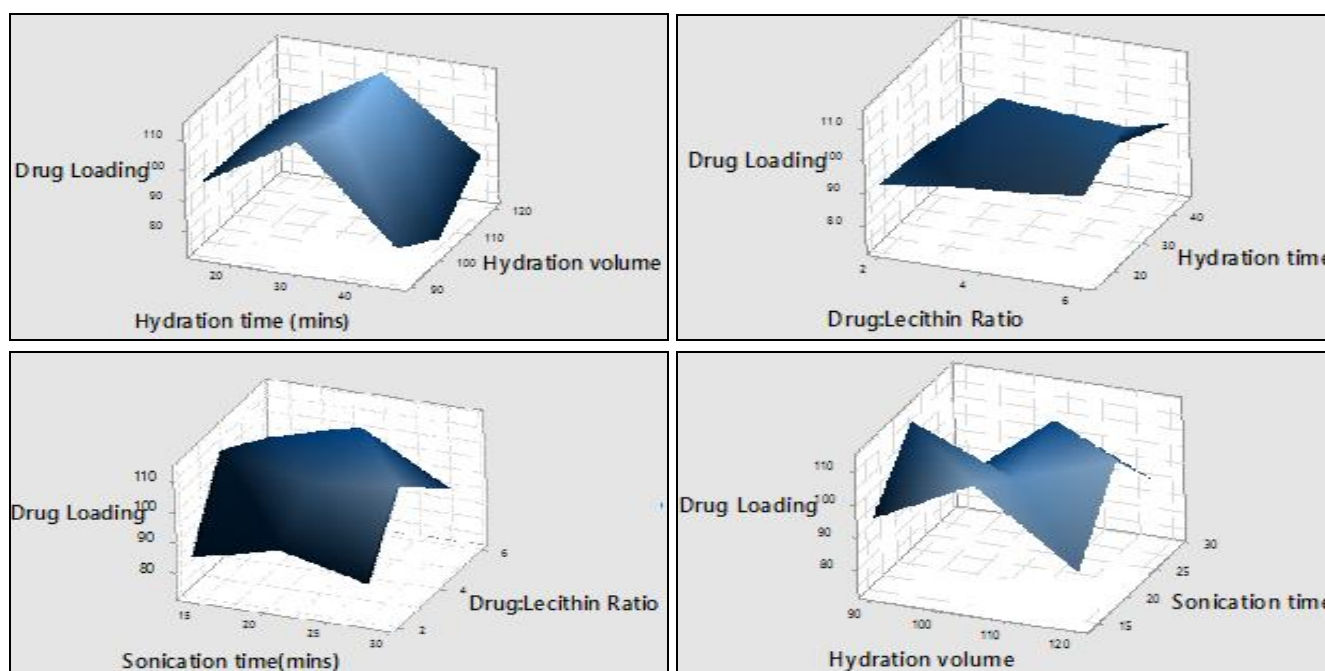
110
Drug Loading100
90
80
20
30
40
Hydration time (mins)
90
100
110
120
Hydration volume

110
Drug Loading100
90
80
2
4
6
Drug:Lecithin Ratio
20
30
40
Hydration time

110
Drug Loading100
90
80
15
20
25
30
Sonication time(mins)
2
4
6
Drug:Lecithin Ratio

110
Drug Loading100
90
80
90
100
110
120
Hydration volume
15
20
25
30
Sonication time